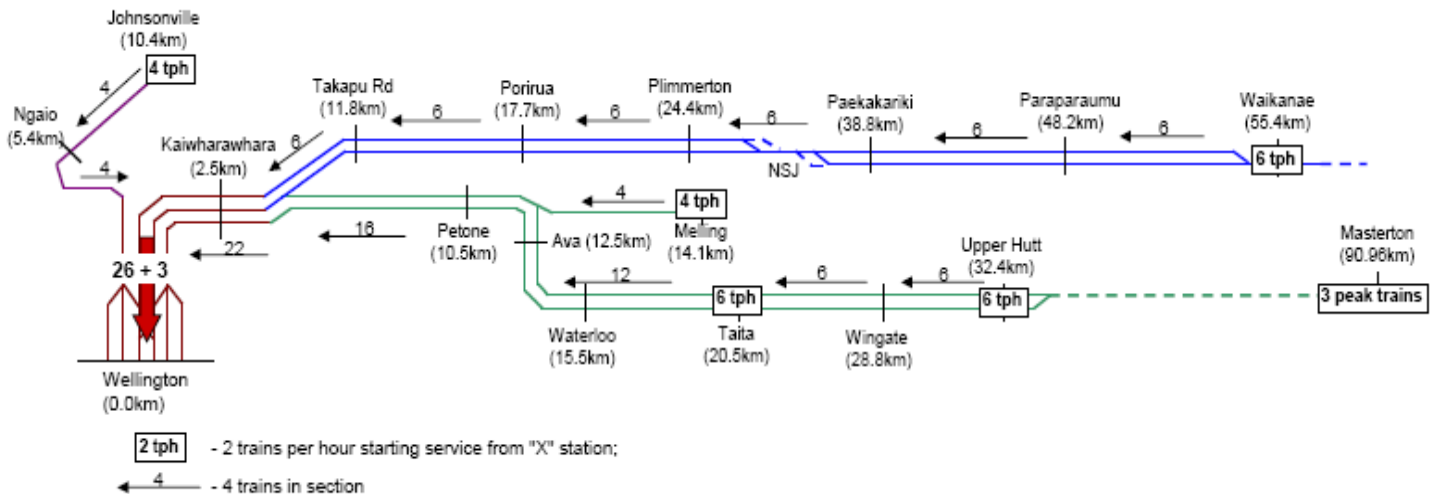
Johnsonville (10.4km)

4 tph

4

Ngaio (5.4km)

4

Takapu Rd (11.8km)

6

Porirua (17.7km)

6

Plimmerton (24.4km)

6

Paekakariki (38.8km)

6

Paraparaumu (48.2km)

6

Waikanae (55.4km)

6 tph

Kaiwharawhara (2.5km)

6

NSJ

4

4 tph

Petone (10.5km)

16

Ava (12.5km)

Melling (14.1km)

22

26 + 3

Upper Hutt (32.4km)

Masterton (90.96km)

12

6

6

6 tph

6 tph

3 peak trains

Waterloo (15.5km)

Taita (20.5km)

Wingate (28.8km)

Wellington (0.0km)

2 tph - 2 trains per hour starting service from "X" station;

4 - 4 trains in section